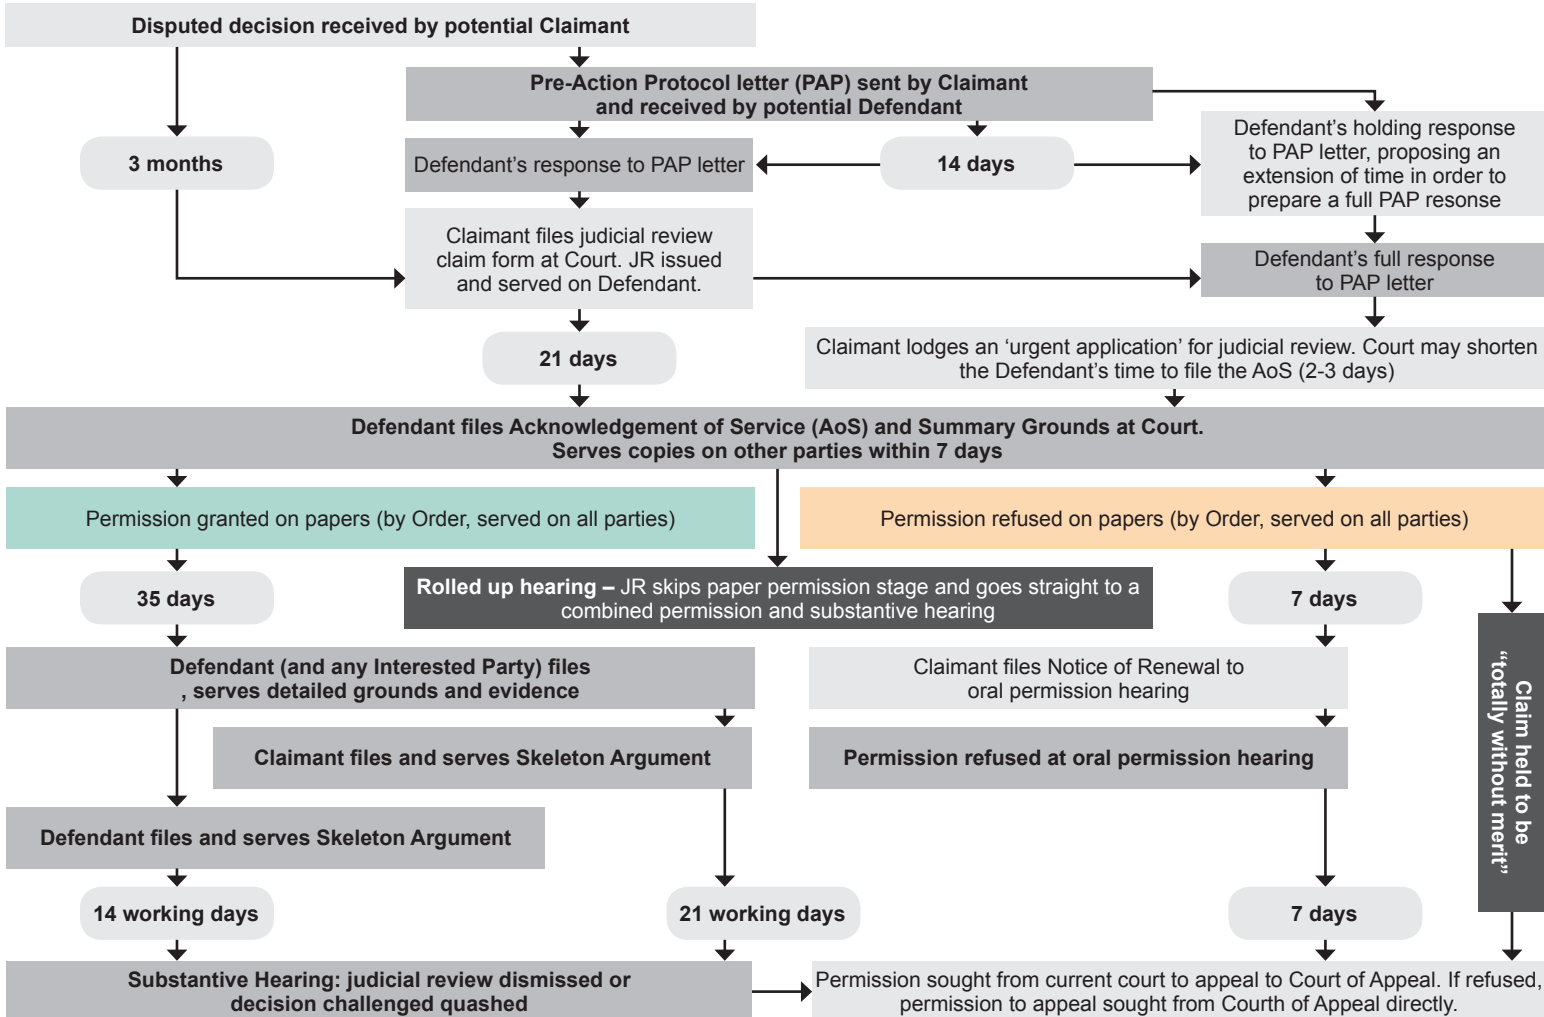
Disputed decision received by potential Claimant

Pre-Action Protocol letter (PAP) sent by Claimant and received by potential Defendant

3 months

Defendant's response to PAP letter

14 days

Defendant's holding response to PAP letter, proposing an extension of time in order to prepare a full PAP resonse

Claimant files judicial review claim form at Court. JR issued and served on Defendant.

Defendant's full response to PAP letter

21 days

Claimant lodges an 'urgent application' for judicial review. Court may shorten the Defendant's time to file the AoS (2-3 days)

Defendant files Acknowledgement of Service (AoS) and Summary Grounds at Court. Serves copies on other parties within 7 days

Permission granted on papers (by Order, served on all parties)

Permission refused on papers (by Order, served on all parties)

35 days

Rolled up hearing – JR skips paper permission stage and goes straight to a combined permission and substantive hearing

7 days

Claim held to be "totally without merit"

Defendant (and any Interested Party) files , serves detailed grounds and evidence

Claimant files Notice of Renewal to oral permission hearing

Claimant files and serves Skeleton Argument

Permission refused at oral permission hearing

Defendant files and serves Skeleton Argument

14 working days

21 working days

7 days

Substantive Hearing: judicial review dismissed or decision challenged quashed

Permission sought from current court to appeal to Court of Appeal. If refused, permission to appeal sought from Courth of Appeal directly.